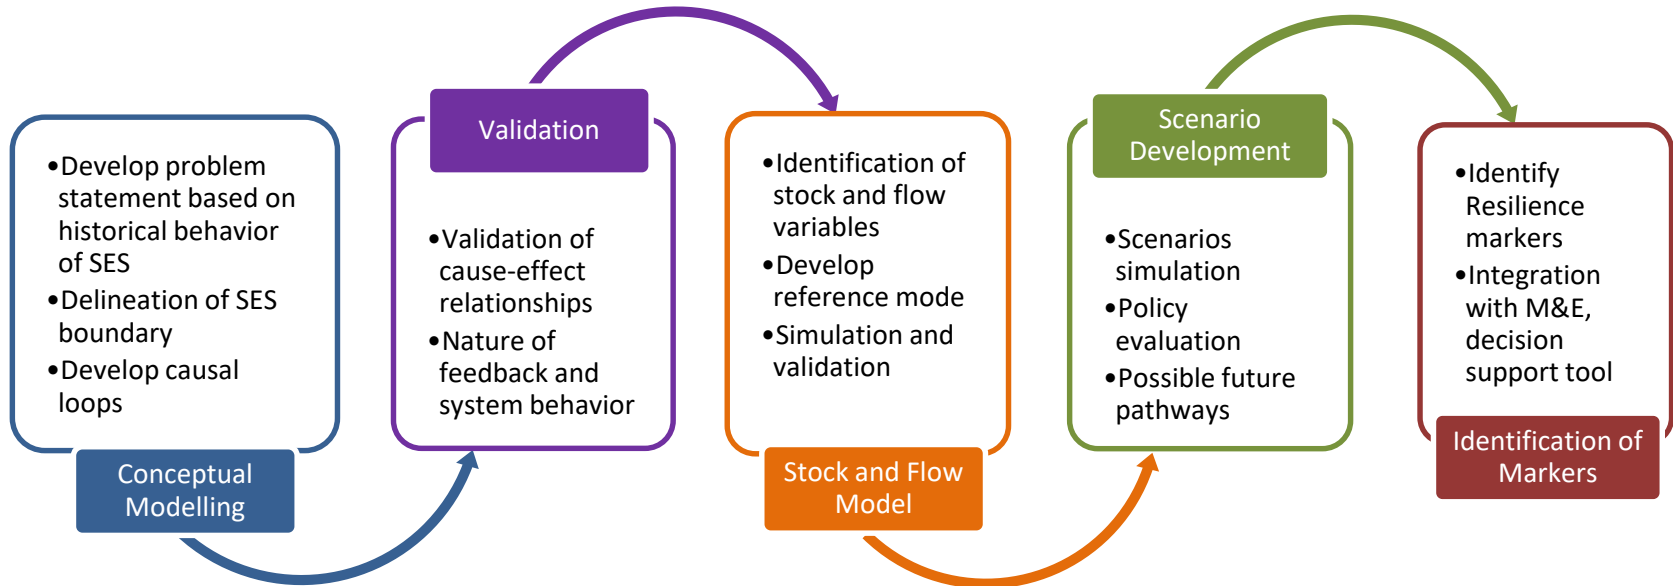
•Develop problem statement based on historical behavior of SES
•Delineation of SES boundary
•Develop causal loops

Conceptual Modelling

Validation

•Validation of cause-effect relationships
•Nature of feedback and system behavior

•Identification of stock and flow variables
•Develop reference mode
•Simulation and validation

Stock and Flow Model

Scenario Development

•Scenarios simulation
•Policy evaluation
•Possible future pathways

•Identify Resilience markers
•Integration with M&E, decision support tool

Identification of Markers